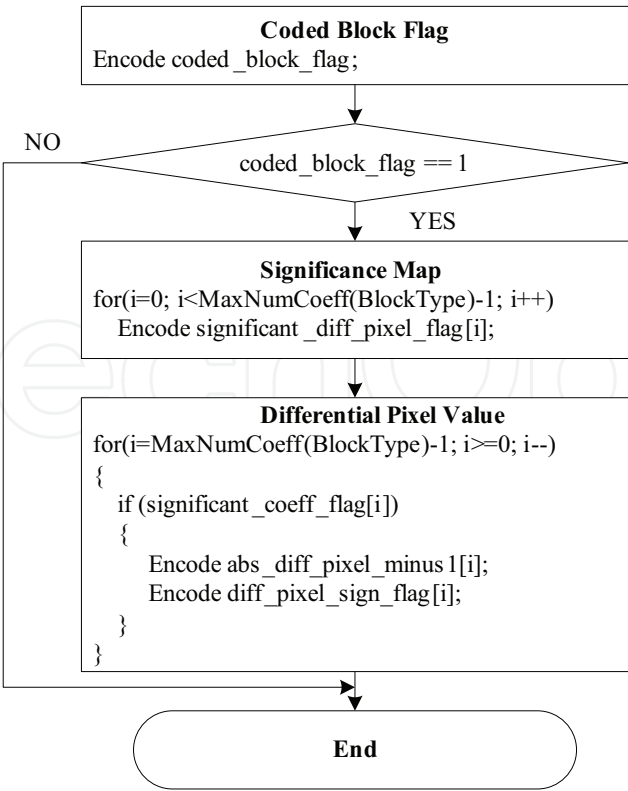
Coded Block Flag
Encode coded_block_flag;

NO

coded_block_flag == 1

YES

Significance Map
for(i=0; i<MaxNumCoeff(BlockType)-1; i++)
Encode significant_diff_pixel_flag[i];

Differential Pixel Value
for(i=MaxNumCoeff(BlockType)-1; i>=0; i--)
{
if (significant_coeff_flag[i])
{
Encode abs_diff_pixel_minus1[i];
Encode diff_pixel_sign_flag[i];
}
}

End